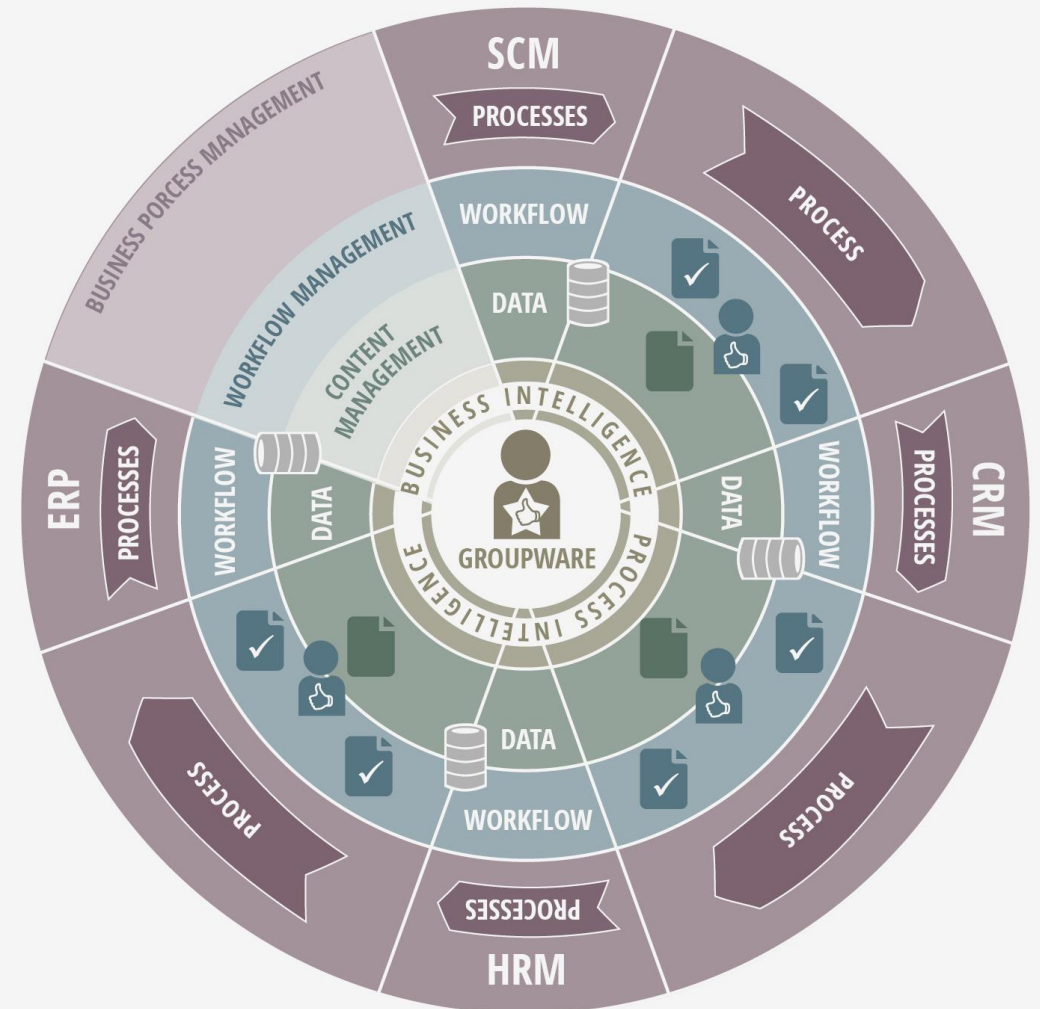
SCM
PROCESSES
BUSINESS PORCESS MANAGEMENT
WORKFLOW
PROCESS
WORKFLOW MANAGEMENT
DATA
CONTENT MANAGEMENT
BUSINESS INTELLIGENCE
ERP
PROCESSES
WORKFLOW
DATA
GROUPWARE
DATA
WORKFLOW
PROCESSES
CRM
PROCESS INTELLIGENCE
DATA
PROCESS
PROCESS
WORKFLOW
PROCESSES
HRM